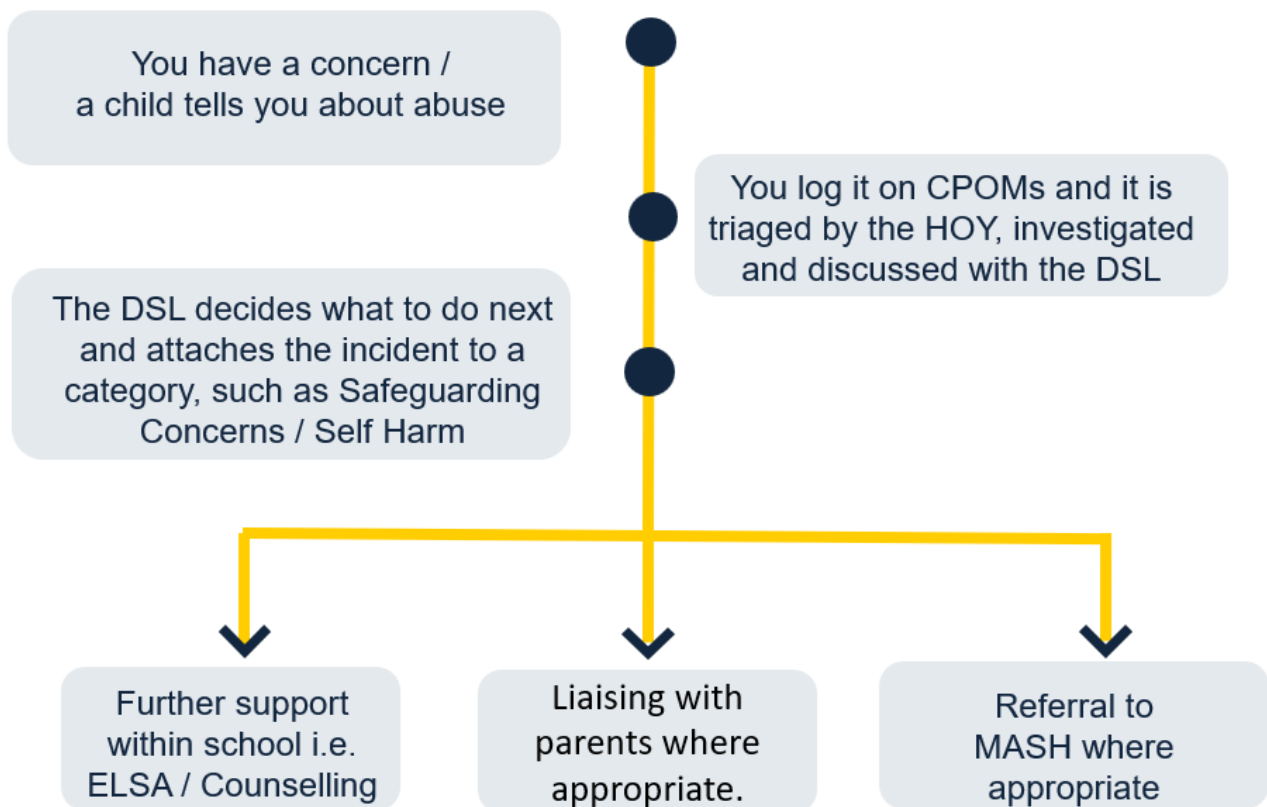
You have a concern / a child tells you about abuse

You log it on CPOMs and it is triaged by the HOY, investigated and discussed with the DSL

The DSL decides what to do next and attaches the incident to a category, such as Safeguarding Concerns / Self Harm

Further support within school i.e. ELSA / Counselling

Liaising with parents where appropriate.

Referral to MASH where appropriate